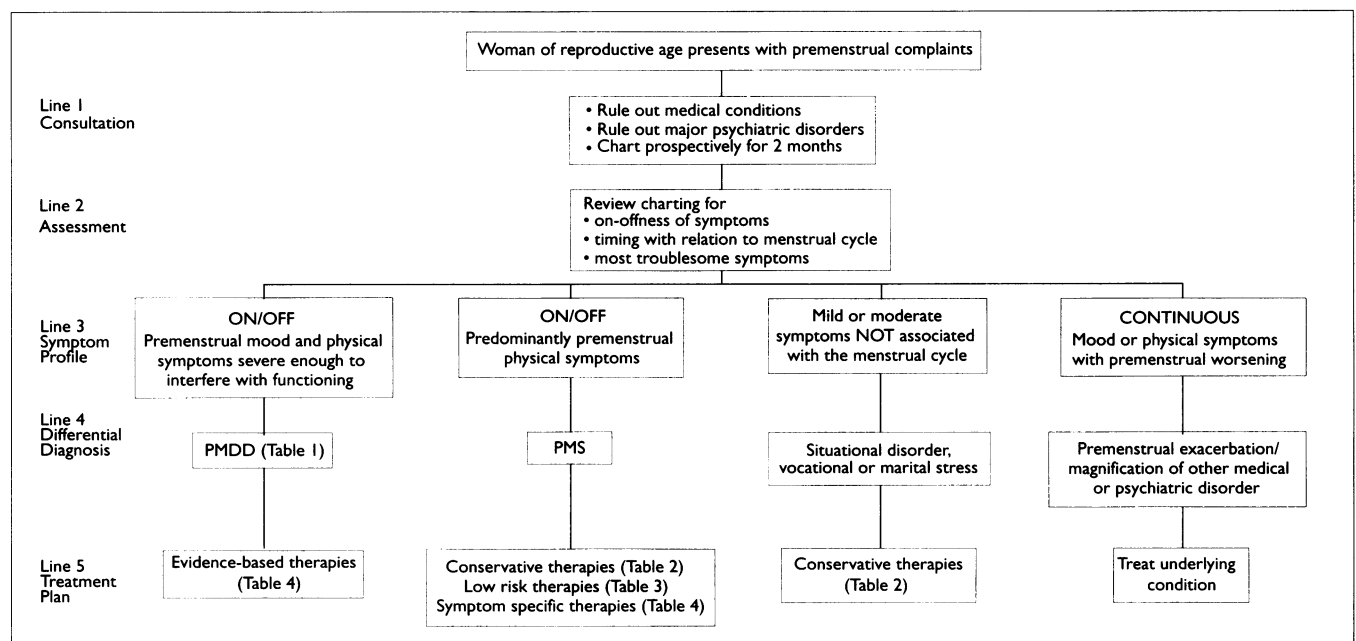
Woman of reproductive age presents with premenstrual complaints

Line 1
Consultation

• Rule out medical conditions
• Rule out major psychiatric disorders
• Chart prospectively for 2 months

Line 2
Assessment

Review charting for
• on-offness of symptoms
• timing with relation to menstrual cycle
• most troublesome symptoms

Line 3
Symptom
Profile

ON/OFF
Premenstrual mood and physical symptoms severe enough to interfere with functioning

ON/OFF
Predominantly premenstrual physical symptoms

Mild or moderate symptoms NOT associated with the menstrual cycle

CONTINUOUS
Mood or physical symptoms with premenstrual worsening

Line 4
Differential
Diagnosis

PMDD (Table 1)

PMS

Situational disorder, vocational or marital stress

Premenstrual exacerbation/ magnification of other medical or psychiatric disorder

Line 5
Treatment
Plan

Evidence-based therapies (Table 4)

Conservative therapies (Table 2)
Low risk therapies (Table 3)
Symptom specific therapies (Table 4)

Conservative therapies (Table 2)

Treat underlying condition